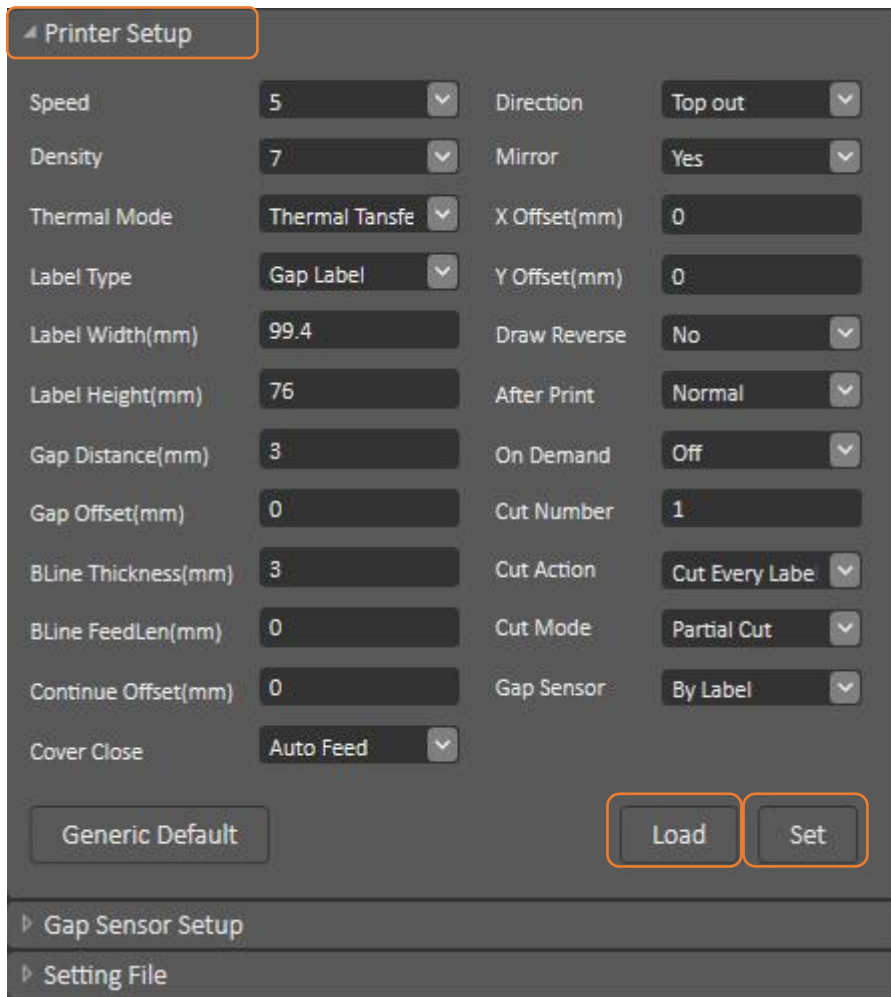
◢ Printer Setup

Speed 5
Direction Top out
Density 7
Mirror Yes
Thermal Mode Thermal Tansfe
X Offset(mm) 0
Label Type Gap Label
Y Offset(mm) 0
Label Width(mm) 99.4
Draw Reverse No
Label Height(mm) 76
After Print Normal
Gap Distance(mm) 3
On Demand Off
Gap Offset(mm) 0
Cut Number 1
BLine Thickness(mm) 3
Cut Action Cut Every Labe
BLine FeedLen(mm) 0
Cut Mode Partial Cut
Continue Offset(mm) 0
Gap Sensor By Label
Cover Close Auto Feed

Generic Default
Load
Set

▷ Gap Sensor Setup
▷ Setting File